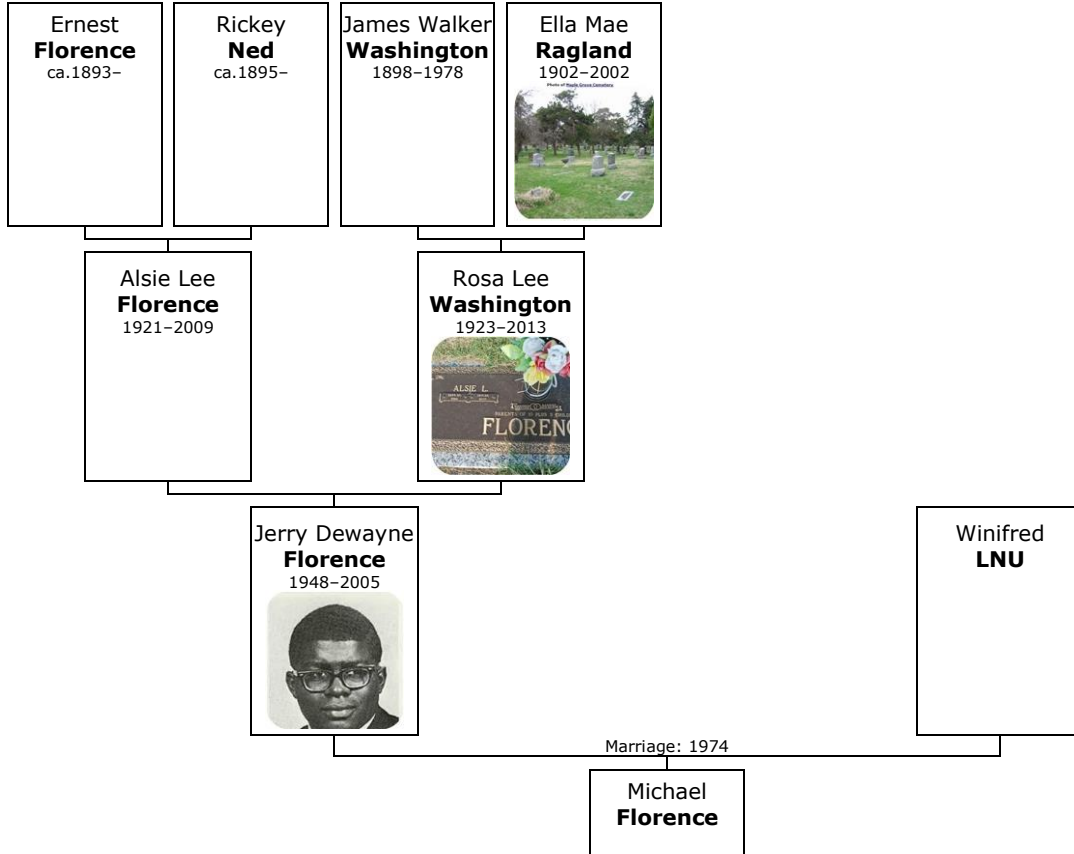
Ernest
**Florence**
ca.1893–

Rickey
**Ned**
ca.1895–

James Walker
**Washington**
1898–1978

Ella Mae
**Ragland**
1902–2002

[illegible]

Alsie Lee
**Florence**
1921–2009

Rosa Lee
**Washington**
1923–2013

ALSIE L.
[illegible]
FLORENC

Jerry Dewayne
**Florence**
1948–2005

Winifred
**LNU**

Marriage: 1974

Michael
**Florence**